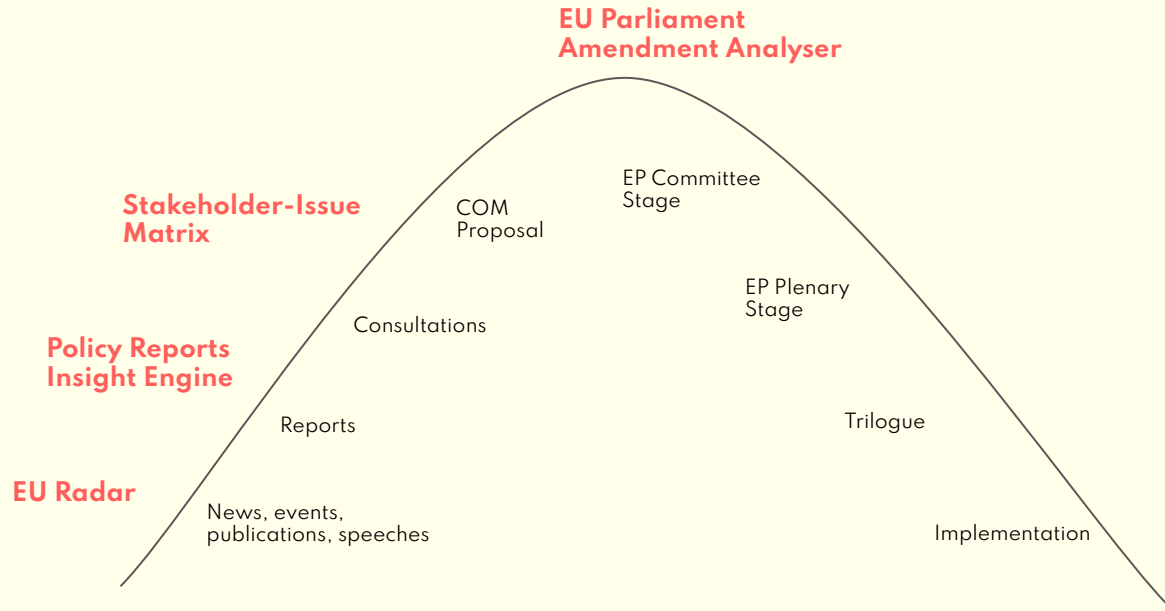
EU Parliament Amendment Analyser

Stakeholder-Issue Matrix

COM Proposal

EP Committee Stage

EP Plenary Stage

Consultations

Policy Reports Insight Engine

Reports

Trilogue

EU Radar

News, events, publications, speeches

Implementation